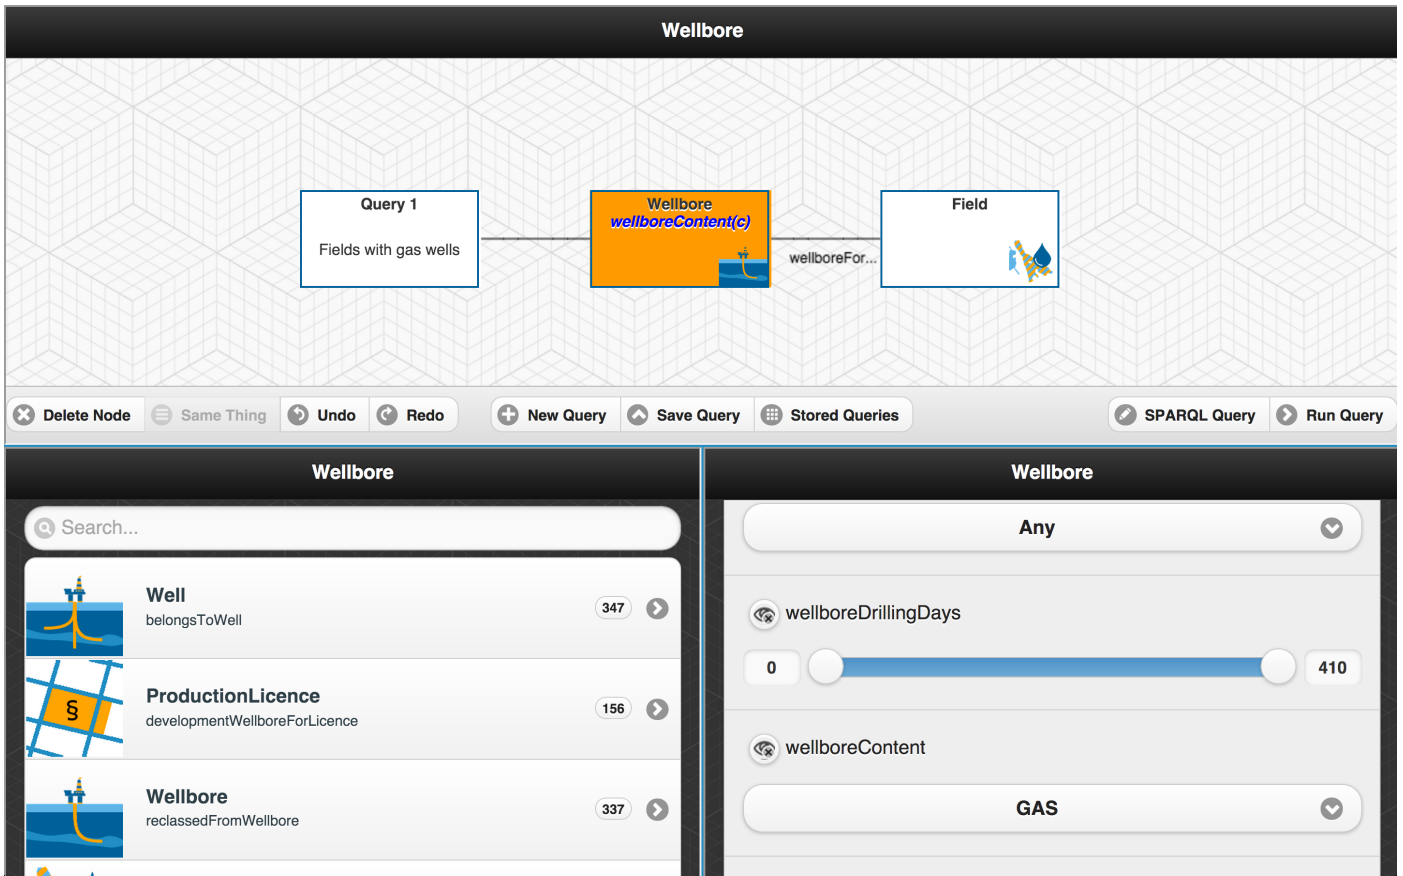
Wellbore

Query 1
Fields with gas wells

Wellbore
wellboreContent(c)

wellboreFor...

Field

Delete Node
Same Thing
Undo
Redo
New Query
Save Query
Stored Queries
SPARQL Query
Run Query

Wellbore

Search...

Well
belongsToWell
347

§

ProductionLicence
developmentWellboreForLicence
156

Wellbore
reclassedFromWellbore
337

Wellbore

Any

wellboreDrillingDays

0
410

wellboreContent

GAS